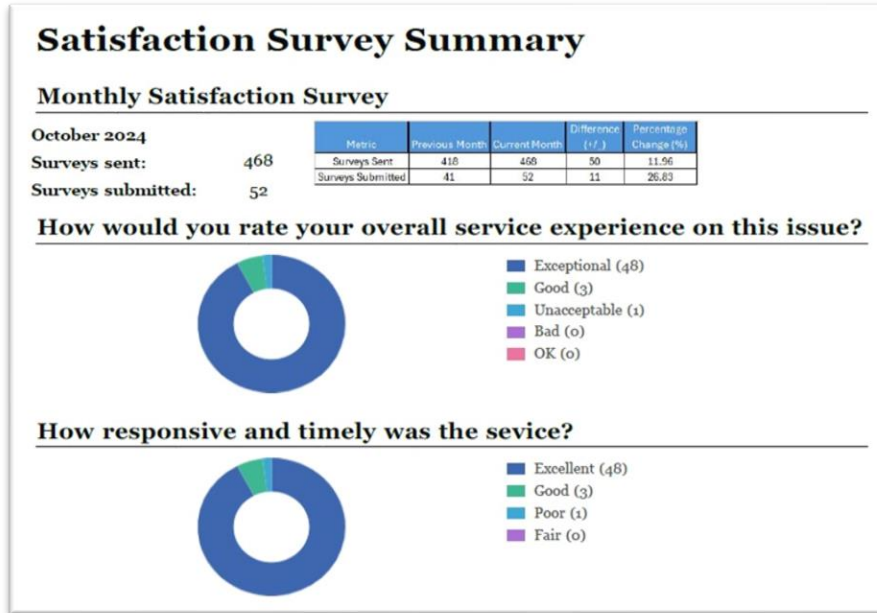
Satisfaction Survey Summary

Monthly Satisfaction Survey

October 2024

Surveys sent: 468

Surveys submitted: 52

| Metric | Previous Month | Current Month | Difference (+/-) | Percentage Change (%) |
|---|---|---|---|---|
| Surveys Sent | 418 | 468 | 50 | 11.96 |
| Surveys Submitted | 41 | 52 | 11 | 26.83 |

How would you rate your overall service experience on this issue?

Exceptional (48)
Good (3)
Unacceptable (1)
Bad (0)
OK (0)

How responsive and timely was the sevice?

Excellent (48)
Good (3)
Poor (1)
Fair (0)